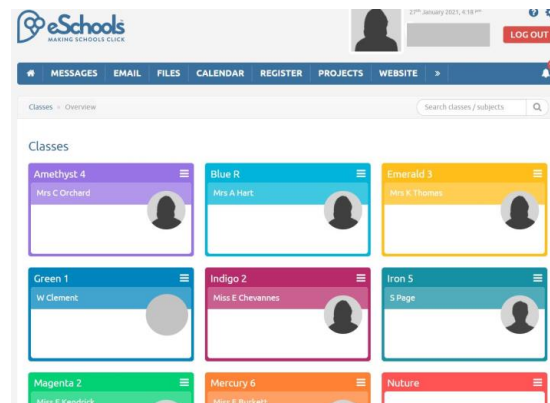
eSchools
MAKING SCHOOLS CLICK

27th January 2021, 4:18 PM

LOG OUT

MESSAGES EMAIL FILES CALENDAR REGISTER PROJECTS WEBSITE »

Classes > Overview

Search classes / subjects

Classes

Amethyst 4
Mrs C Orchard

Blue R
Mrs A Hart

Emerald 3
Mrs K Thomas

Green 1
W Clement

Indigo 2
Miss E Chevannes

Iron 5
S Page

Magenta 2
Miss E Kendrick

Mercury 6
Miss R Buckett

Nuture